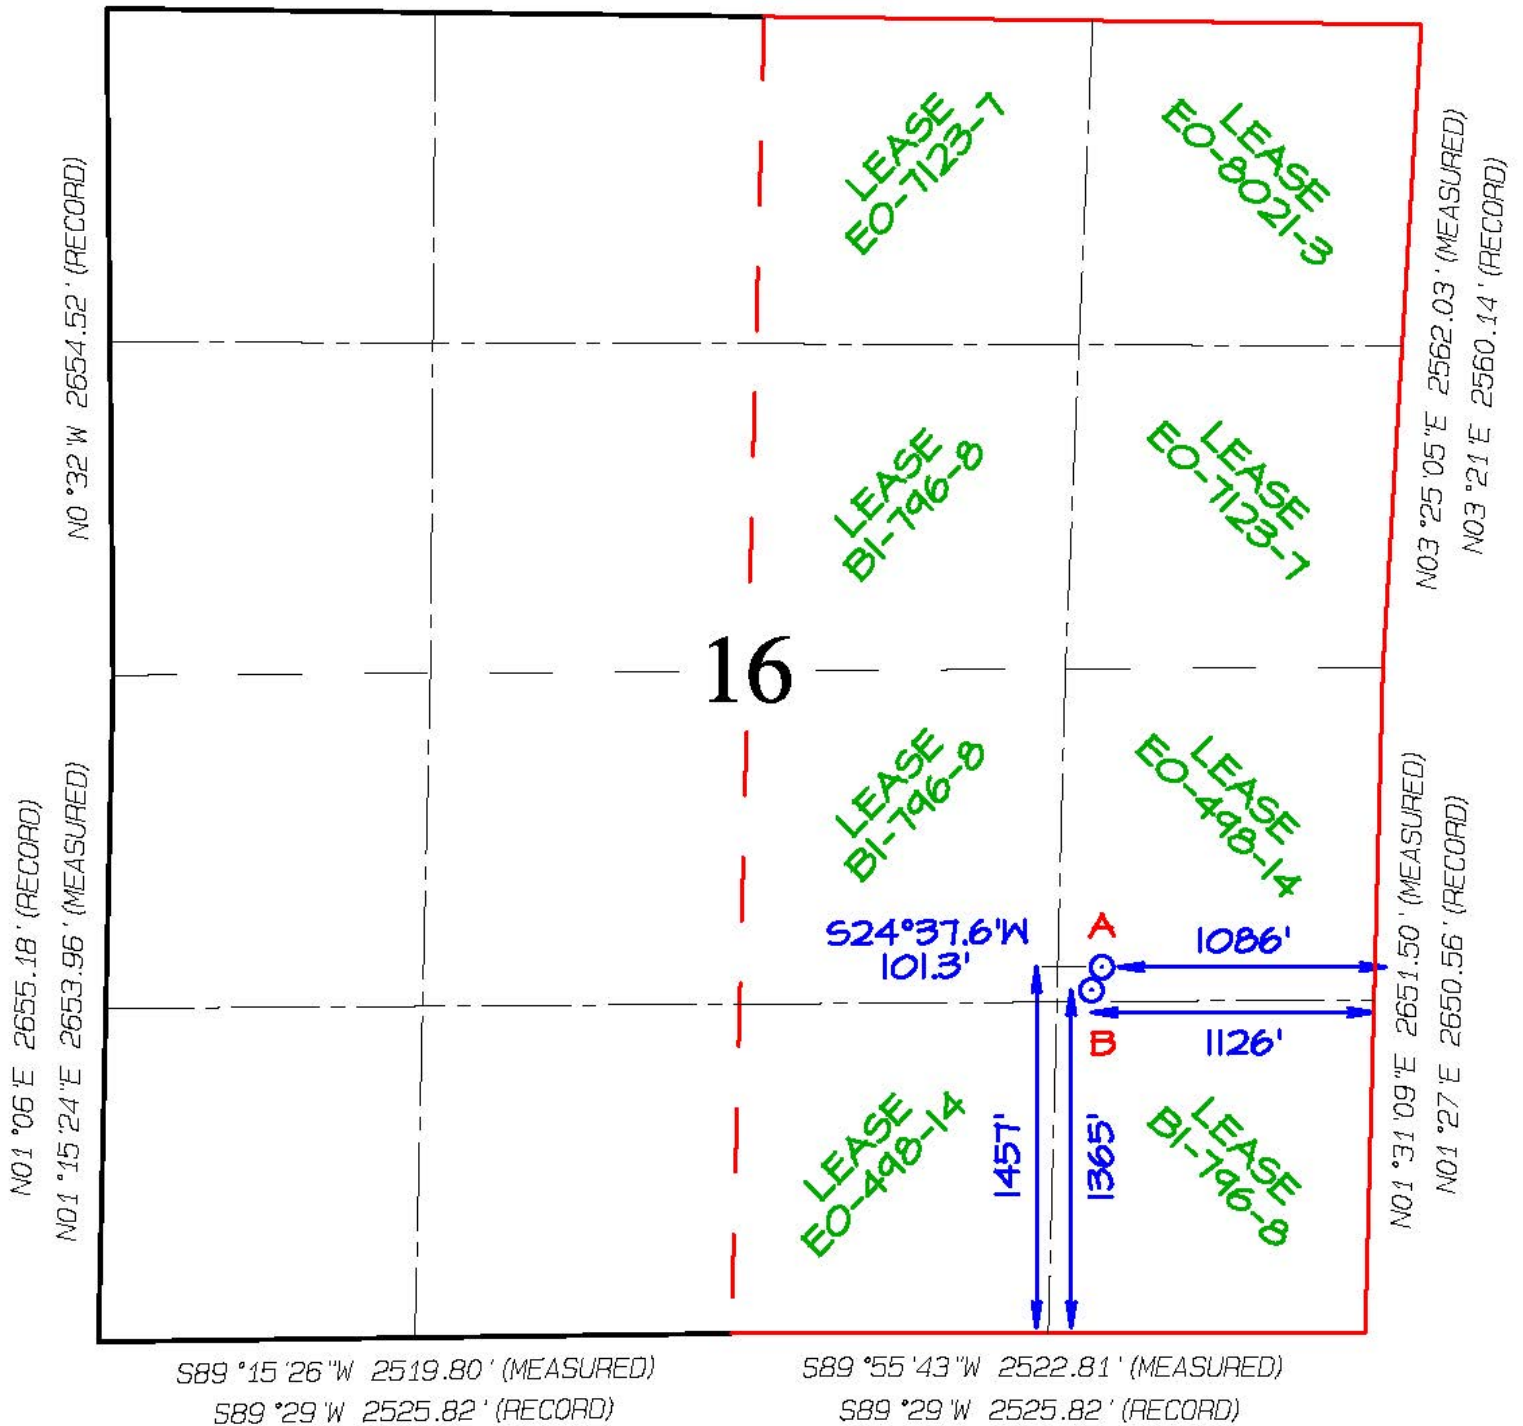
LEASE EO-7123-7

LEASE EO-8021-3

N0 °32 'W 2654.52 ' (RECORD)

N03 °25 '05 "E 2562.03 ' (MEASURED)
N03 °21 'E 2560.14 ' (RECORD)

LEASE BI-796-8

LEASE EO-7123-7

16

LEASE BI-796-8

LEASE EO-498-14

N01 °06 'E 2655.18 ' (RECORD)
N01 °15 '24 "E 2653.96 ' (MEASURED)

S24°37.6'W 101.3'

A

1086'

B

1126'

N01 °31 '09 "E 2651.50 ' (MEASURED)
N01 °27 'E 2650.56 ' (RECORD)

LEASE EO-498-14

1457'

1365'

LEASE BI-796-8

S89 °15 '26 "W 2519.80 ' (MEASURED)
S89 °29 'W 2525.82 ' (RECORD)

S89 °55 '43 "W 2522.81 ' (MEASURED)
S89 °29 'W 2525.82 ' (RECORD)